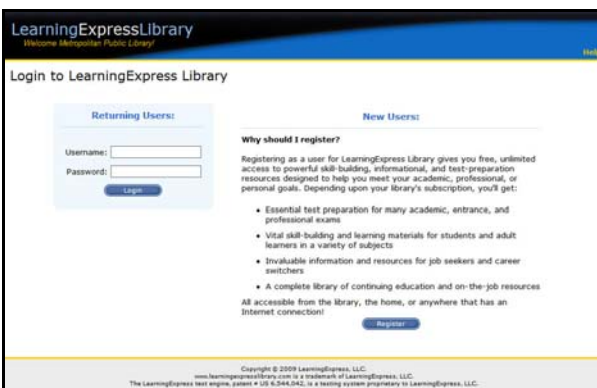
LearningExpressLibrary
Welcome Metropolitan Public Library!

Hel

Login to LearningExpress Library

Returning Users:

Username:
Password:
Login

New Users:

Why should I register?

Registering as a user for LearningExpress Library gives you free, unlimited access to powerful skill-building, informational, and test-preparation resources designed to help you meet your academic, professional, or personal goals. Depending upon your library's subscription, you'll get:

- Essential test preparation for many academic, entrance, and professional exams
- Vital skill-building and learning materials for students and adult learners in a variety of subjects
- Invaluable information and resources for job seekers and career switchers
- A complete library of continuing education and on-the-job resources

All accessible from the library, the home, or anywhere that has an Internet connection!

Register

Copyright © 2009 LearningExpress, LLC.
www.learningexpresslibrary.com is a trademark of LearningExpress, LLC.
The LearningExpress test engine, patent # US 6,544,042, is a testing system proprietary to LearningExpress, LLC.